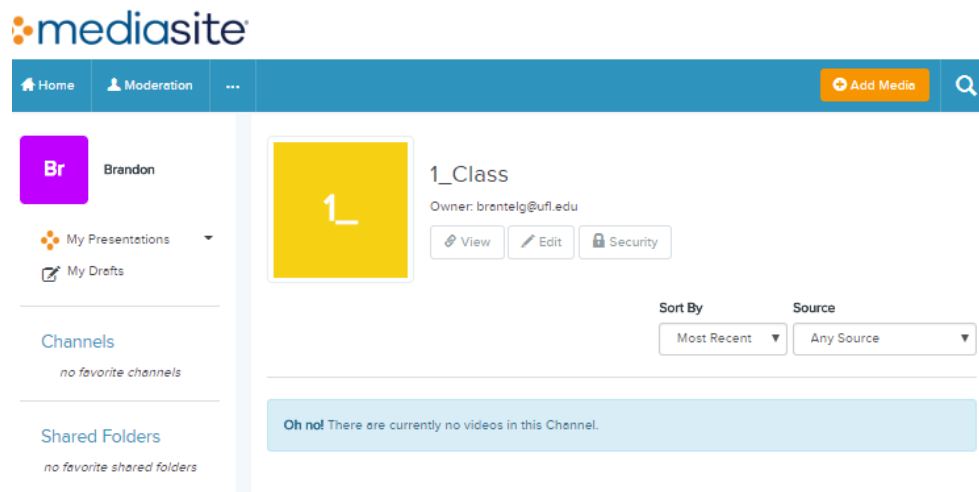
mediasite

Home
Moderation
...
Add Media

Br
Brandon

My Presentations
My Drafts

Channels
no favorite channels

Shared Folders
no favorite shared folders

1_

1_Class
Owner: brantelg@ufl.edu
View
Edit
Security

Sort By
Most Recent
Source
Any Source

Oh no! There are currently no videos in this Channel.